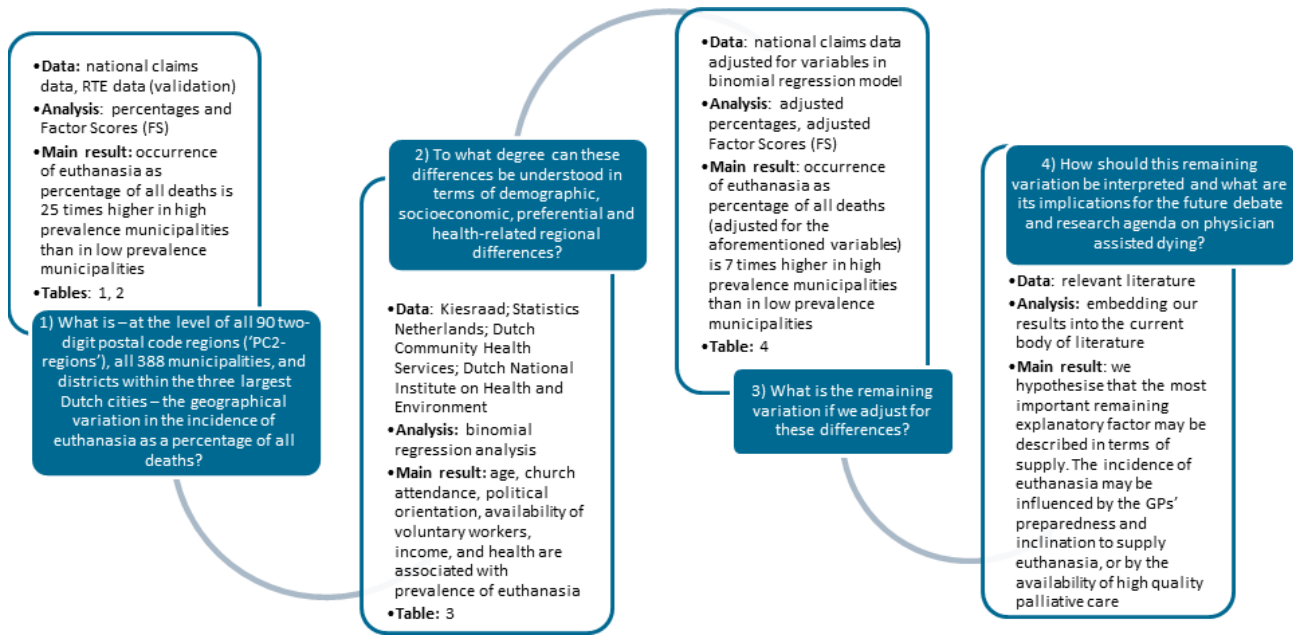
•**Data:** national claims data, RTE data (validation)
•**Analysis**: percentages and Factor Scores (FS)
•**Main result:** occurrence of euthanasia as percentage of all deaths is 25 times higher in high prevalence municipalities than in low prevalence municipalities
•**Tables**: 1, 2

1) What is – at the level of all 90 two-digit postal code regions ('PC2-regions'), all 388 municipalities, and districts within the three largest Dutch cities – the geographical variation in the incidence of euthanasia as a percentage of all deaths?

2) To what degree can these differences be understood in terms of demographic, socioeconomic, preferential and health-related regional differences?

•**Data**: Kiesraad; Statistics Netherlands; Dutch Community Health Services; Dutch National Institute on Health and Environment
•**Analysis:** binomial regression analysis
•**Main result:** age, church attendance, political orientation, availability of voluntary workers, income, and health are associated with prevalence of euthanasia
•**Table:** 3

•**Data**: national claims data adjusted for variables in binomial regression model
•**Analysis**: adjusted percentages, adjusted Factor Scores (FS)
•**Main result**: occurrence of euthanasia as percentage of all deaths (adjusted for the aforementioned variables) is 7 times higher in high prevalence municipalities than in low prevalence municipalities
•**Table:** 4

3) What is the remaining variation if we adjust for these differences?

4) How should this remaining variation be interpreted and what are its implications for the future debate and research agenda on physician assisted dying?

•**Data:** relevant literature
•**Analysis:** embedding our results into the current body of literature
•**Main result**: we hypothesise that the most important remaining explanatory factor may be described in terms of supply. The incidence of euthanasia may be influenced by the GPs' preparedness and inclination to supply euthanasia, or by the availability of high quality palliative care